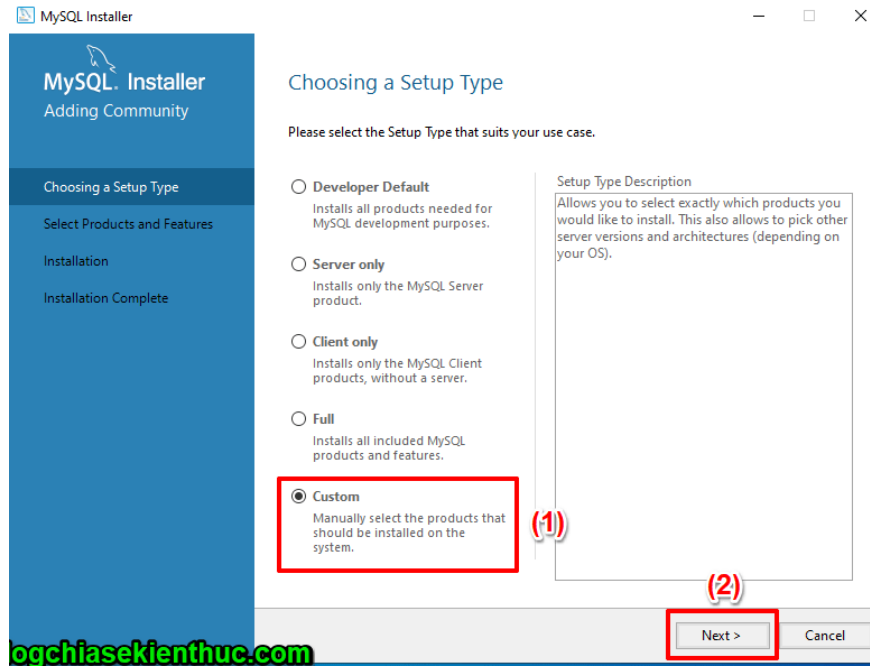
MySQL Installer

MySQL. Installer
Adding Community

Choosing a Setup Type

Select Products and Features

Installation

Installation Complete

Choosing a Setup Type

Please select the Setup Type that suits your use case.

Developer Default
Installs all products needed for MySQL development purposes.

Server only
Installs only the MySQL Server product.

Client only
Installs only the MySQL Client products, without a server.

Full
Installs all included MySQL products and features.

Custom
Manually select the products that should be installed on the system.

(1)

Setup Type Description
Allows you to select exactly which products you would like to install. This also allows to pick other server versions and architectures (depending on your OS).

(2)

Next >

Cancel

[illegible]ogchiasekienthuc.com